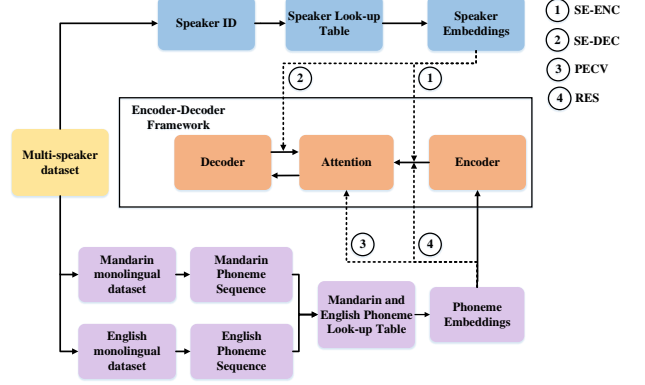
Speaker ID

Speaker Look-up Table

Speaker Embeddings

1 SE-ENC

2 SE-DEC

3 PECV

4 RES

2

1

Encoder-Decoder Framework

Multi-speaker dataset

Decoder

Attention

Encoder

3

4

Mandarin monolingual dataset

Mandarin Phoneme Sequence

Mandarin and English Phoneme Look-up Table

Phoneme Embeddings

English monolingual dataset

English Phoneme Sequence